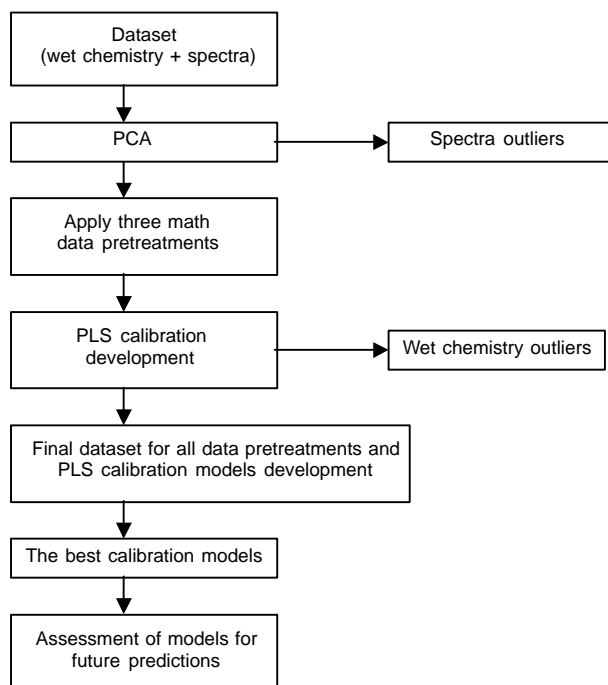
Dataset
(wet chemistry + spectra)

PCA

Spectra outliers

Apply three math data pretreatments

PLS calibration development

Wet chemistry outliers

Final dataset for all data pretreatments and PLS calibration models development

The best calibration models

Assessment of models for future predictions